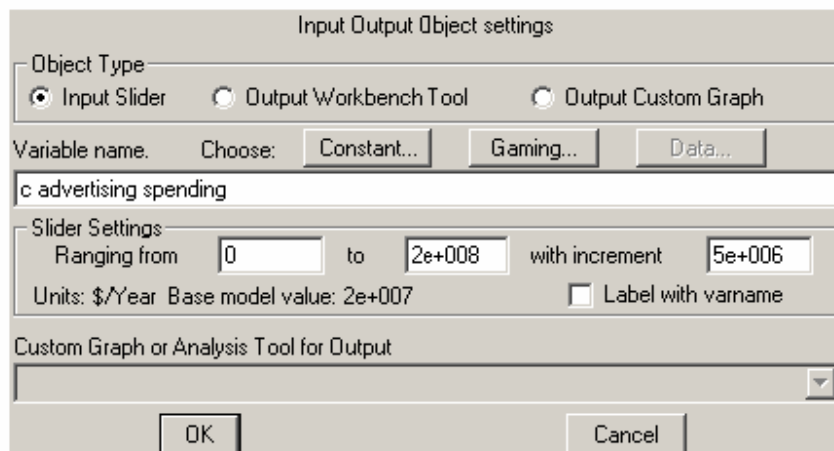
Input Output Object settings

Object Type

Input Slider

Output Workbench Tool

Output Custom Graph

Variable name.

Choose:

Constant...

Gaming...

Data...

c advertising spending

Slider Settings

Ranging from

0

to

2e+008

with increment

5e+006

Units: $/Year Base model value: 2e+007

Label with varname

Custom Graph or Analysis Tool for Output

OK

Cancel